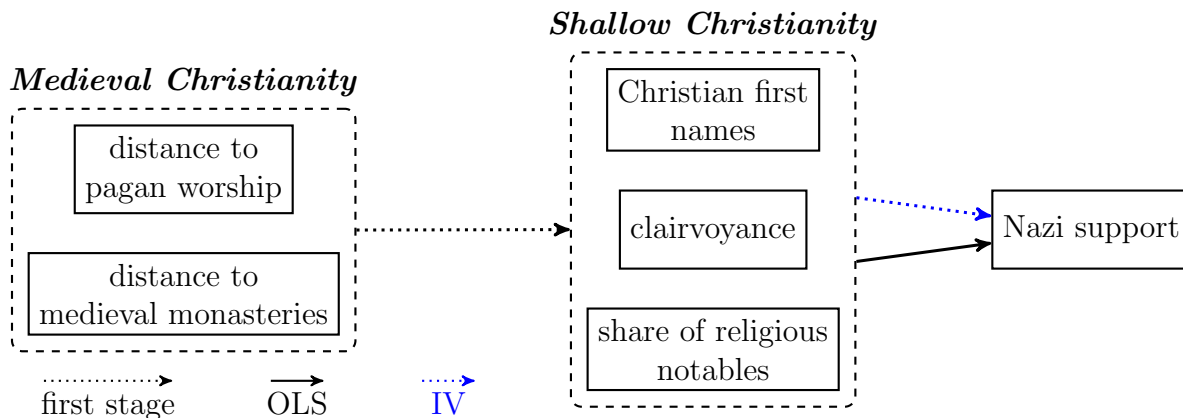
Medieval Christianity

distance to pagan worship

distance to medieval monasteries

Shallow Christianity

Christian first names

clairvoyance

share of religious notables

Nazi support

first stage

OLS

IV